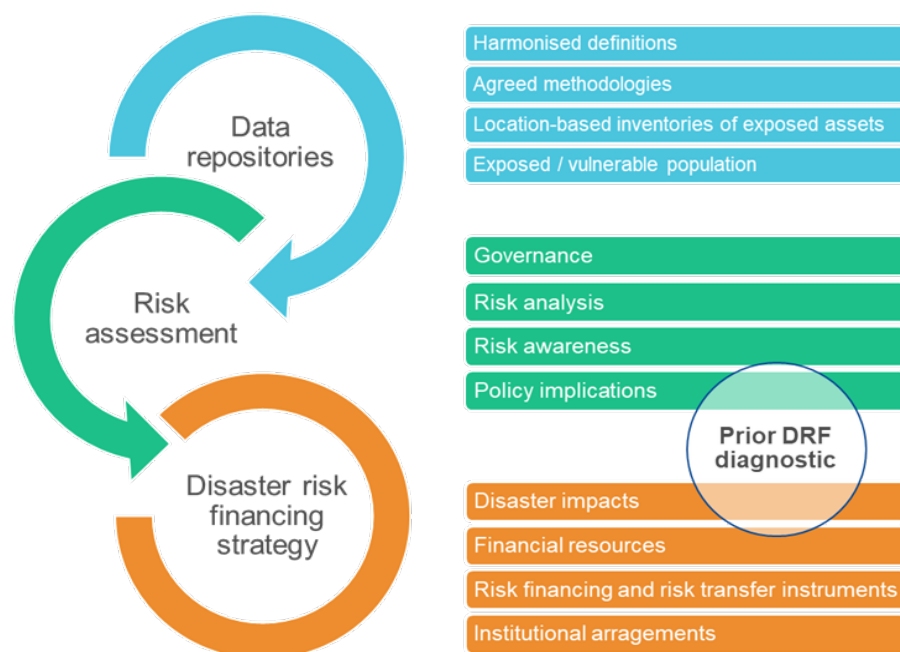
Data repositories

Risk assessment

Disaster risk financing strategy

Harmonised definitions

Agreed methodologies

Location-based inventories of exposed assets

Exposed / vulnerable population

Governance

Risk analysis

Risk awareness

Policy implications

Prior DRF diagnostic

Disaster impacts

Financial resources

Risk financing and risk transfer instruments

Institutional arragements